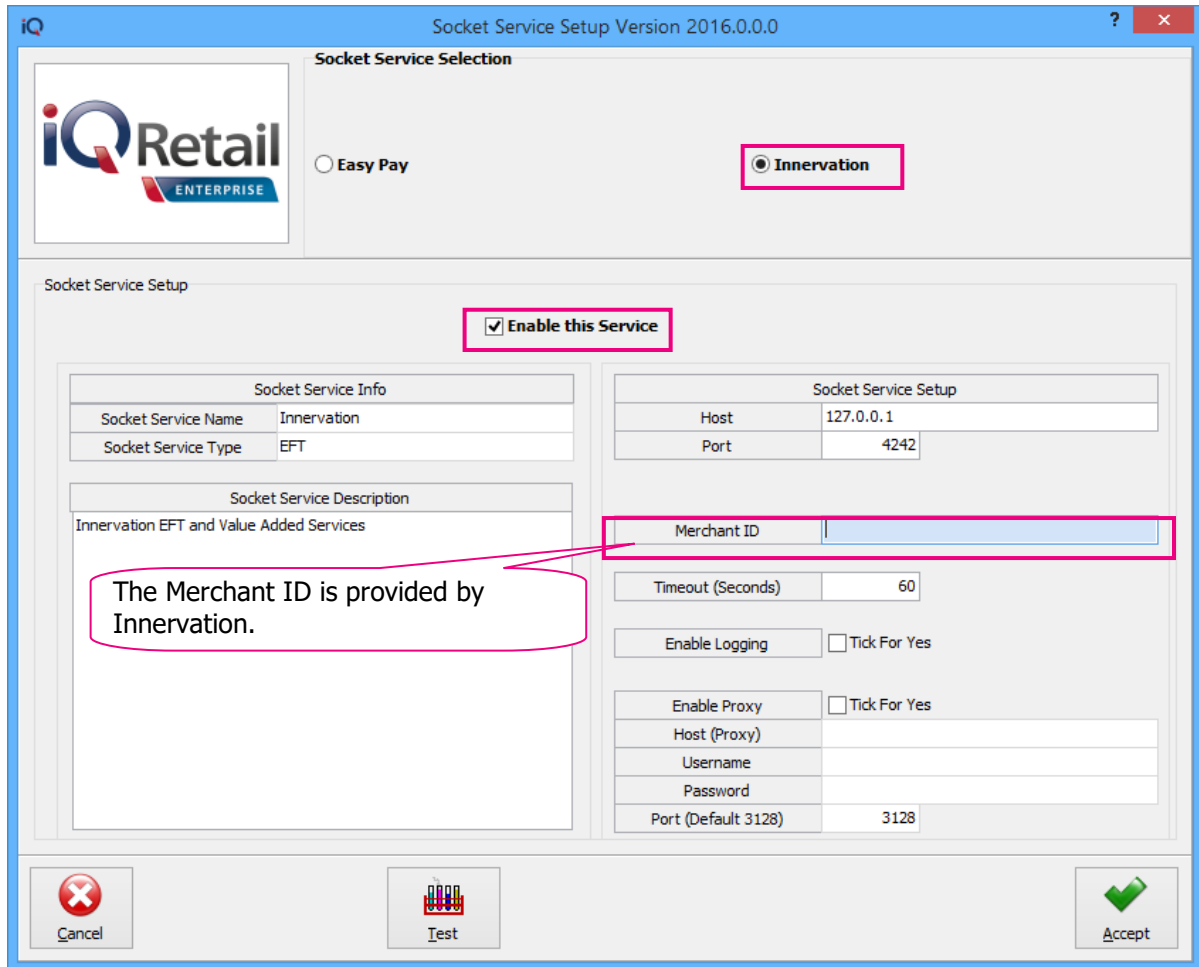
iQ

Socket Service Setup Version 2016.0.0.0

?

iQRetail
ENTERPRISE

Socket Service Selection

Easy Pay

Innervation

Socket Service Setup

Enable this Service

| Socket Service Info | |
|---|---|
| Socket Service Name | Innervation |
| Socket Service Type | EFT |

Socket Service Description

Innervation EFT and Value Added Services

The Merchant ID is provided by Innervation.

| Socket Service Setup | |
|---|---|
| Host | 127.0.0.1 |
| Port | 4242 |

Merchant ID

Timeout (Seconds) 60

Enable Logging Tick For Yes

Enable Proxy Tick For Yes

Host (Proxy)

Username

Password

Port (Default 3128) 3128

Cancel

Test

Accept